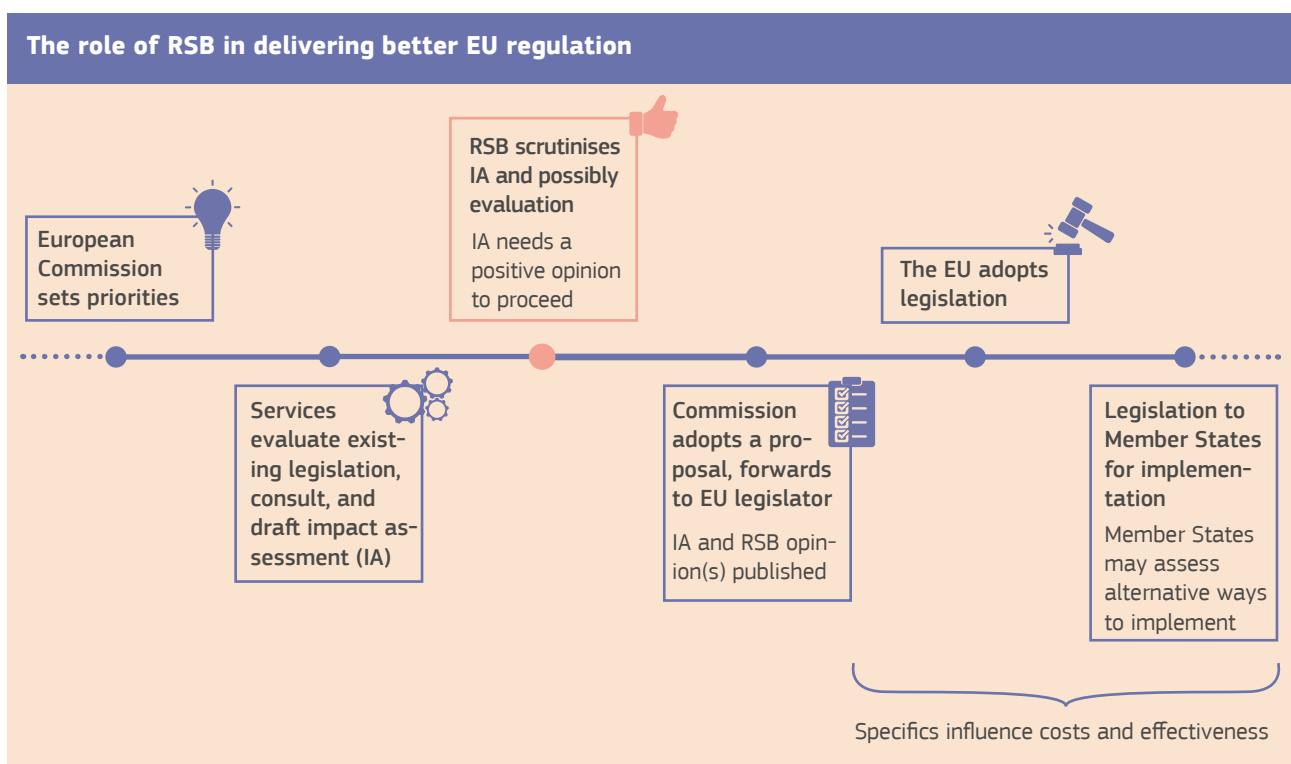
The role of RSB in delivering better EU regulation

European Commission sets priorities

Services evaluate existing legislation, consult, and draft impact assessment (IA)

RSB scrutinises IA and possibly evaluation

IA needs a positive opinion to proceed

Commission adopts a proposal, forwards to EU legislator

IA and RSB opinion(s) published

The EU adopts legislation

Legislation to Member States for implementation

Member States may assess alternative ways to implement

Specifics influence costs and effectiveness